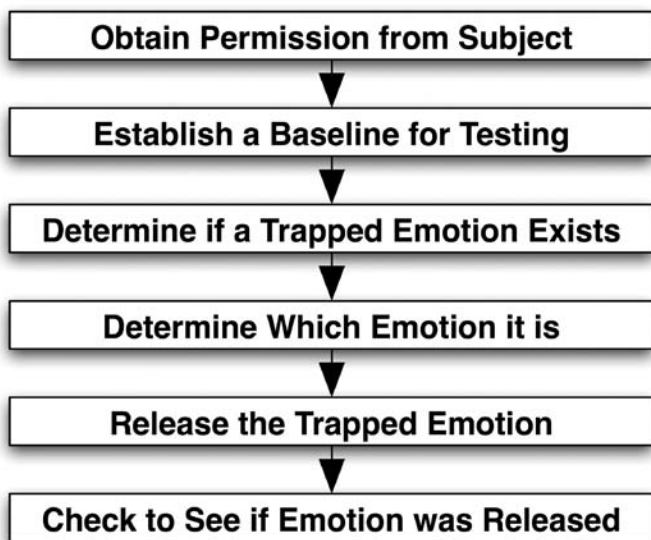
Obtain Permission from Subject

Establish a Baseline for Testing

Determine if a Trapped Emotion Exists

Determine Which Emotion it is

Release the Trapped Emotion

Check to See if Emotion was Released